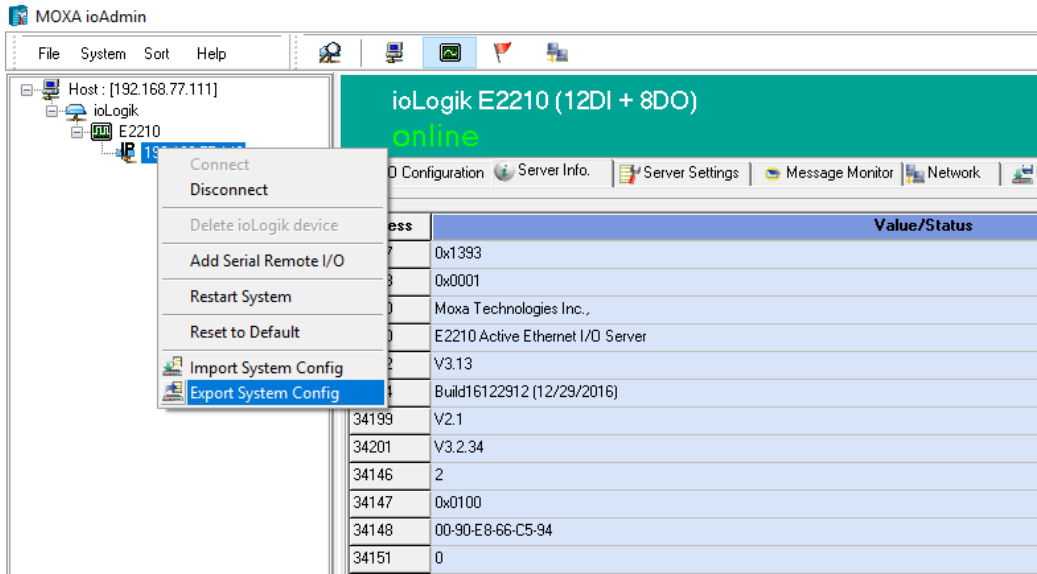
MOXA ioAdmin

File System Sort Help

Host : [192.168.77.111]
ioLogik
E2210
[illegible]

Connect
Disconnect
Delete ioLogik device
Add Serial Remote I/O
Restart System
Reset to Default
Import System Config
Export System Config

ioLogik E2210 (12DI + 8DO)
online

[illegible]O Configuration Server Info. Server Settings Message Monitor Network

| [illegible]ess | Value/Status |
|---|---|
| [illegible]7 | 0x1393 |
| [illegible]8 | 0x0001 |
| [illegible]0 | Moxa Technologies Inc., |
| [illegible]0 | E2210 Active Ethernet I/O Server |
| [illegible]2 | V3.13 |
| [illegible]4 | Build16122912 (12/29/2016) |
| 34199 | V2.1 |
| 34201 | V3.2.34 |
| 34146 | 2 |
| 34147 | 0x0100 |
| 34148 | 00-90-E8-66-C5-94 |
| 34151 | 0 |